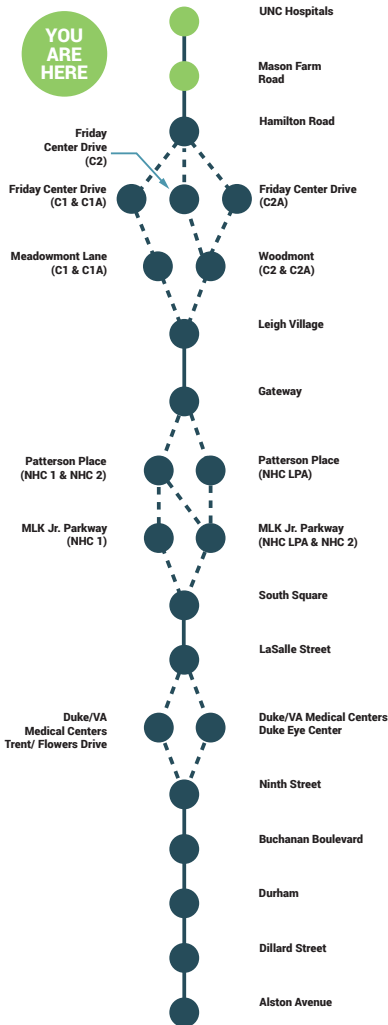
YOU ARE HERE

UNC Hospitals

Mason Farm Road

Hamilton Road

Friday Center Drive (C2)

Friday Center Drive (C1 & C1A)

Friday Center Drive (C2A)

Meadowmont Lane (C1 & C1A)

Woodmont (C2 & C2A)

Leigh Village

Gateway

Patterson Place (NHC 1 & NHC 2)

Patterson Place (NHC LPA)

MLK Jr. Parkway (NHC 1)

MLK Jr. Parkway (NHC LPA & NHC 2)

South Square

LaSalle Street

Duke/VA Medical Centers Trent/ Flowers Drive

Duke/VA Medical Centers Duke Eye Center

Ninth Street

Buchanan Boulevard

Durham

Dillard Street

Alston Avenue